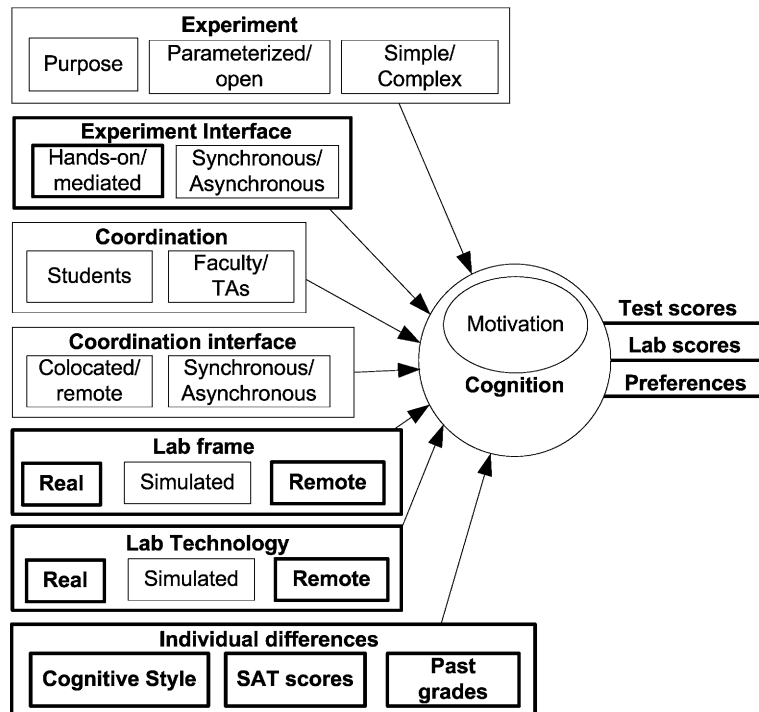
Experiment

Purpose

Parameterized/ open

Simple/ Complex

Experiment Interface

Hands-on/ mediated

Synchronous/ Asynchronous

Coordination

Students

Faculty/ TAs

Coordination interface

Colocated/ remote

Synchronous/ Asynchronous

Lab frame

Real

Simulated

Remote

Lab Technology

Real

Simulated

Remote

Individual differences

Cognitive Style

SAT scores

Past grades

Motivation

Cognition

Test scores

Lab scores

Preferences